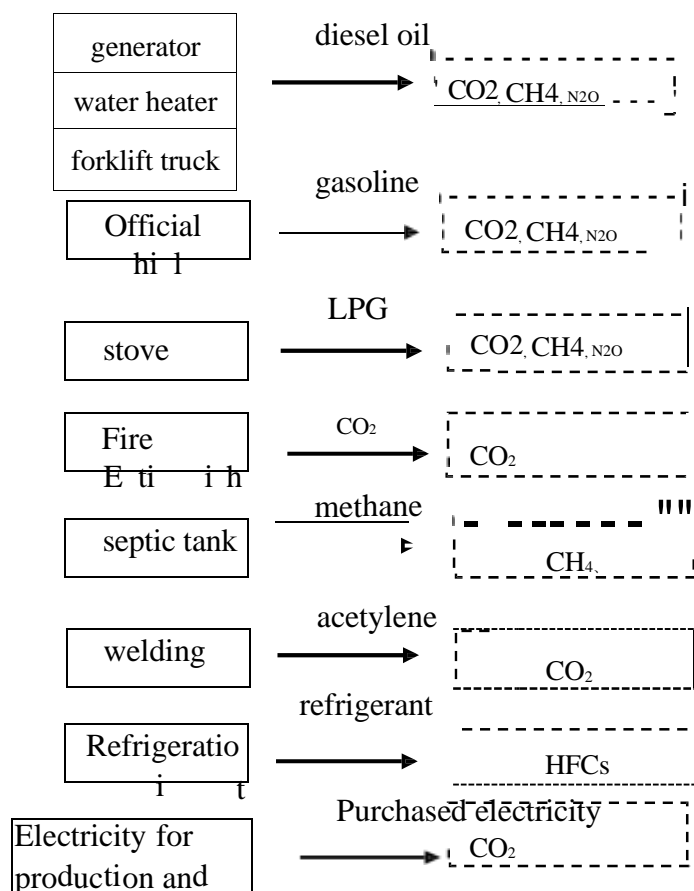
generator
water heater
forklift truck

diesel oil

CO2, CH4, N2O

Official
hi l

gasoline

CO2, CH4, N2O

stove

LPG

CO2, CH4, N2O

Fire
E ti i h

$CO_2$

$CO_2$

septic tank

methane

""

$CH_4$,

welding

acetylene

$CO_2$

Refrigeratio
i t

refrigerant

HFCs

Electricity for production and

Purchased electricity

$CO_2$